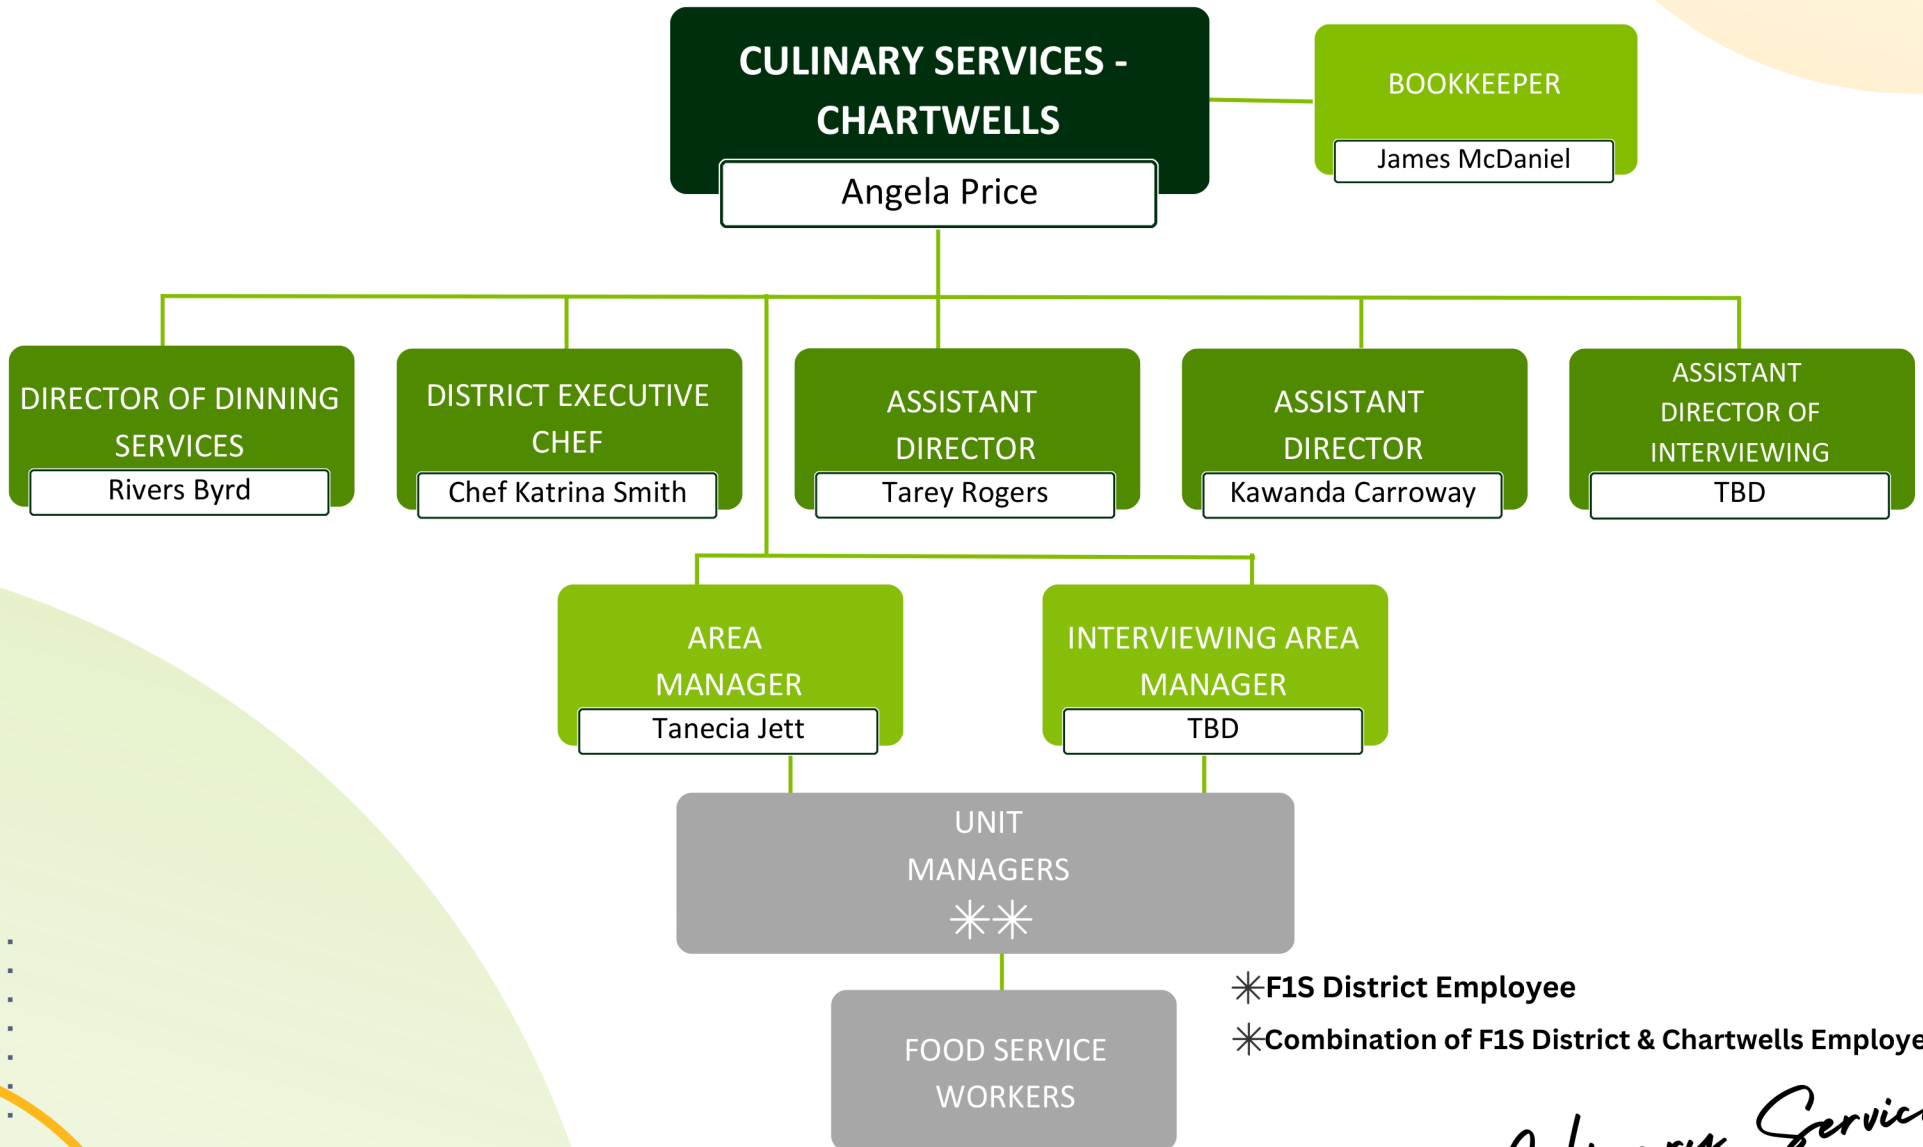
CULINARY SERVICES - CHARTWELLS
Angela Price

BOOKKEEPER
James McDaniel

DIRECTOR OF DINNING SERVICES
Rivers Byrd

DISTRICT EXECUTIVE CHEF
Chef Katrina Smith

ASSISTANT DIRECTOR
Tarey Rogers

ASSISTANT DIRECTOR
Kawanda Carroway

ASSISTANT DIRECTOR OF INTERVIEWING
TBD

AREA MANAGER
Tanecia Jett

INTERVIEWING AREA MANAGER
TBD

UNIT MANAGERS
✳✳

FOOD SERVICE WORKERS

✳F1S District Employee
✳Combination of F1S District & Chartwells Employe

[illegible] Servic